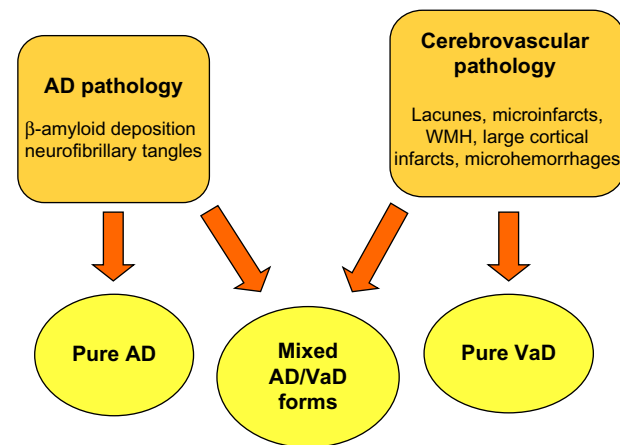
AD pathology

$\beta$-amyloid deposition neurofibrillary tangles

Cerebrovascular pathology

Lacunes, microinfarcts, WMH, large cortical infarcts, microhemorrhages

Pure AD

Mixed AD/VaD forms

Pure VaD